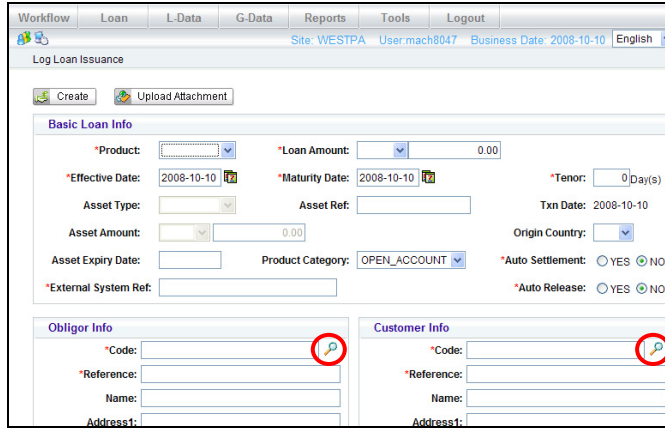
Workflow Loan L-Data G-Data Reports Tools Logout

Site: WESTPA User:mach8047 Business Date: 2008-10-10 English

Log Loan Issuance

Create Upload Attachment

Basic Loan Info

*Product: *Loan Amount: 0.00

*Effective Date: 2008-10-10 *Maturity Date: 2008-10-10 *Tenor: 0 Day(s)

Asset Type: Asset Ref: Txn Date: 2008-10-10

Asset Amount: 0.00 Origin Country:

Asset Expiry Date: Product Category: OPEN_ACCOUNT *Auto Settlement: YES NO

*External System Ref: *Auto Release: YES NO

Obligor Info

*Code:

*Reference:

Name:

Address1:

Customer Info

*Code:

*Reference:

Name:

Address1: